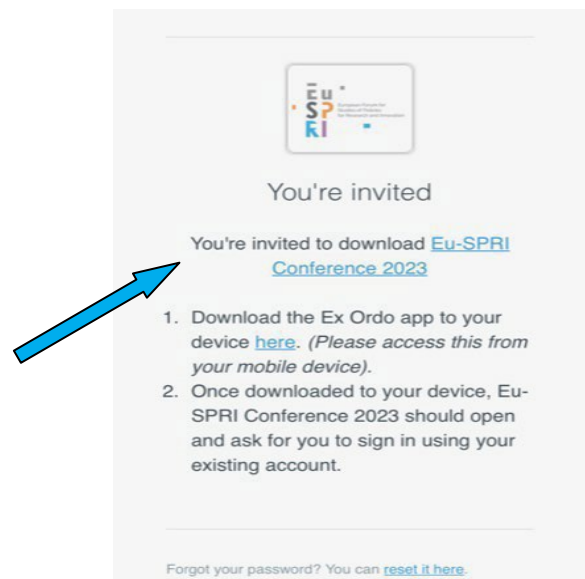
EU SPRI European Forum for Studies of Policies for Research and Innovation

You're invited

You're invited to download Eu-SPRI Conference 2023

1. Download the Ex Ordo app to your device here. (Please access this from your mobile device).
2. Once downloaded to your device, Eu-SPRI Conference 2023 should open and ask for you to sign in using your existing account.

Forgot your password? You can reset it here.